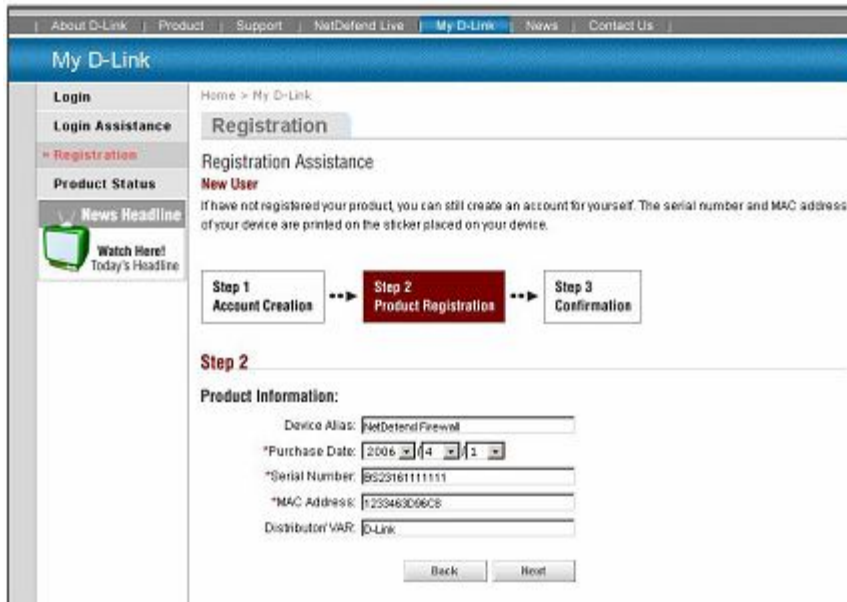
About D-Link | Product | Support | NetDefend Live | My D-Link | News | Contact Us

My D-Link

Login
Login Assistance
» Registration
Product Status
News Headline
Watch Here! Today's Headline

Home > My D-Link

Registration

Registration Assistance
New User
If have not registered your product, you can still create an account for yourself. The serial number and MAC address of your device are printed on the sticker placed on your device.

Step 1 Account Creation
Step 2 Product Registration
Step 3 Confirmation

Step 2

Product Information:

Device Alias: NetDefend Firewall
*Purchase Date: 2006 4 1
*Serial Number: BS23161111111
*MAC Address: 1233463D96C8
Distributor/ VAR: D-Link

Back Next